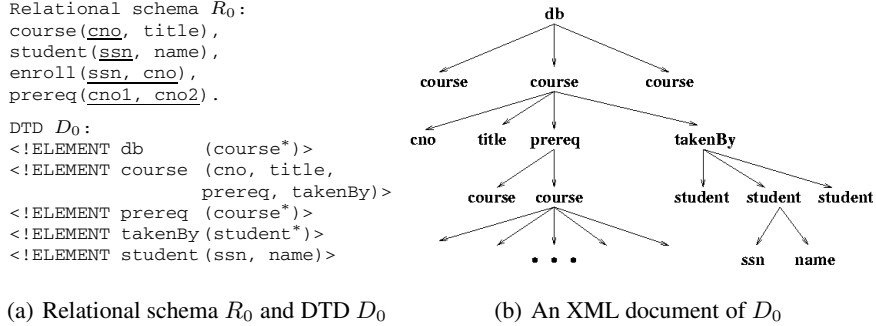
Relational schema $R_0$:
course(cno, title),
student(ssn, name),
enroll(ssn, cno),
prereq(cno1, cno2).

DTD $D_0$:
<!ELEMENT db (course*)>
<!ELEMENT course (cno, title, prereq, takenBy)>
<!ELEMENT prereq (course*)>
<!ELEMENT takenBy (student*)>
<!ELEMENT student (ssn, name)>

db
course
course
course
cno
title
prereq
takenBy
course
course
student
student
student
• • •
ssn
name

(a) Relational schema $R_0$ and DTD $D_0$

(b) An XML document of $D_0$